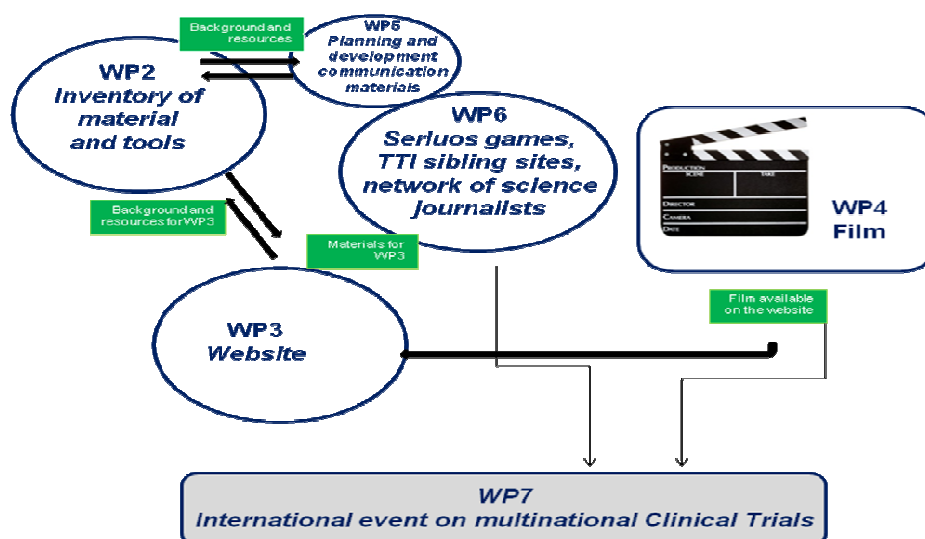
Background and resources

WP5
Planning and development communication materials

WP2
Inventory of material and tools

WP6
Serluos games, TTI sibling sites, network of science journalists

PRODUCTION
SCENE
TAKE
DIRECTOR
CAMERA
DATE

WP4
Film

Background and resources for WP3

Materials for WP3

Film available on the website

WP3
Website

WP7
International event on multinational Clinical Trials